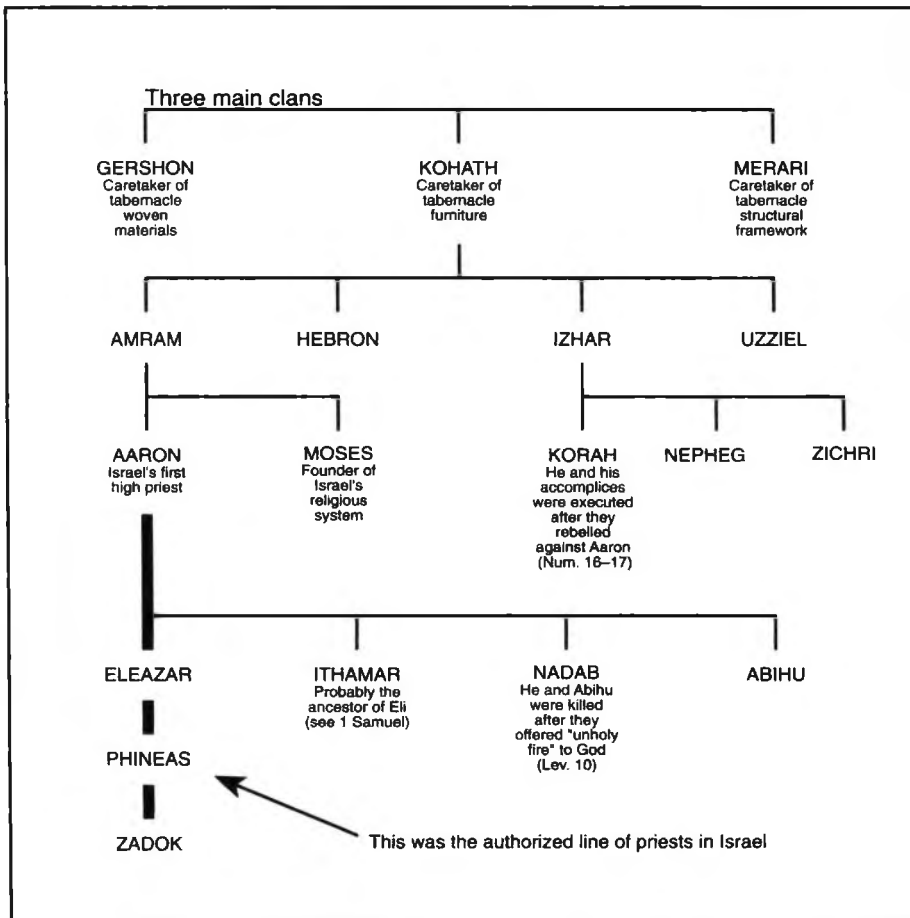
Three main clans

GERSHON
Caretaker of tabernacle woven materials

KOHATH
Caretaker of tabernacle furniture

MERARI
Caretaker of tabernacle structural framework

AMRAM

HEBRON

IZHAR

UZZIEL

AARON
Israel's first high priest

MOSES
Founder of Israel's religious system

KORAH
He and his accomplices were executed after they rebelled against Aaron (Num. 16–17)

NEPHEG

ZICHRI

ELEAZAR

ITHAMAR
Probably the ancestor of Eli (see 1 Samuel)

NADAB
He and Abihu were killed after they offered "unholy fire" to God (Lev. 10)

ABIHU

PHINEAS

ZADOK

This was the authorized line of priests in Israel